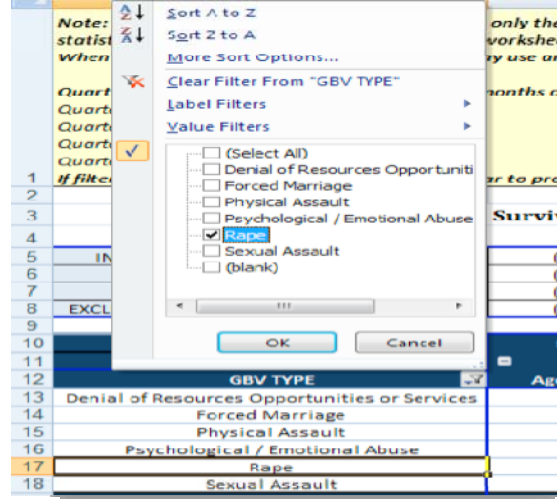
Note:
statist
When

Quart
Quart
Quart
Quart
Quart
If filte

only the
workshe
y use a

nonths o

r to pro

Surviv

Sort A to Z
Sort Z to A
More Sort Options...
Clear Filter From "GBV TYPE"
Label Filters
Value Filters

(Select All)
Denial of Resources Opportuniti
Forced Marriage
Physical Assault
Psychological / Emotional Abuse
Rape
Sexual Assault
(blank)

OK
Cancel

1
2
3
4
5 IN
6
7
8 EXCL
9
10
11
12 GBV TYPE
13 Denial of Resources Opportunities or Services
14 Forced Marriage
15 Physical Assault
16 Psychological / Emotional Abuse
17 Rape
18 Sexual Assault

Ag